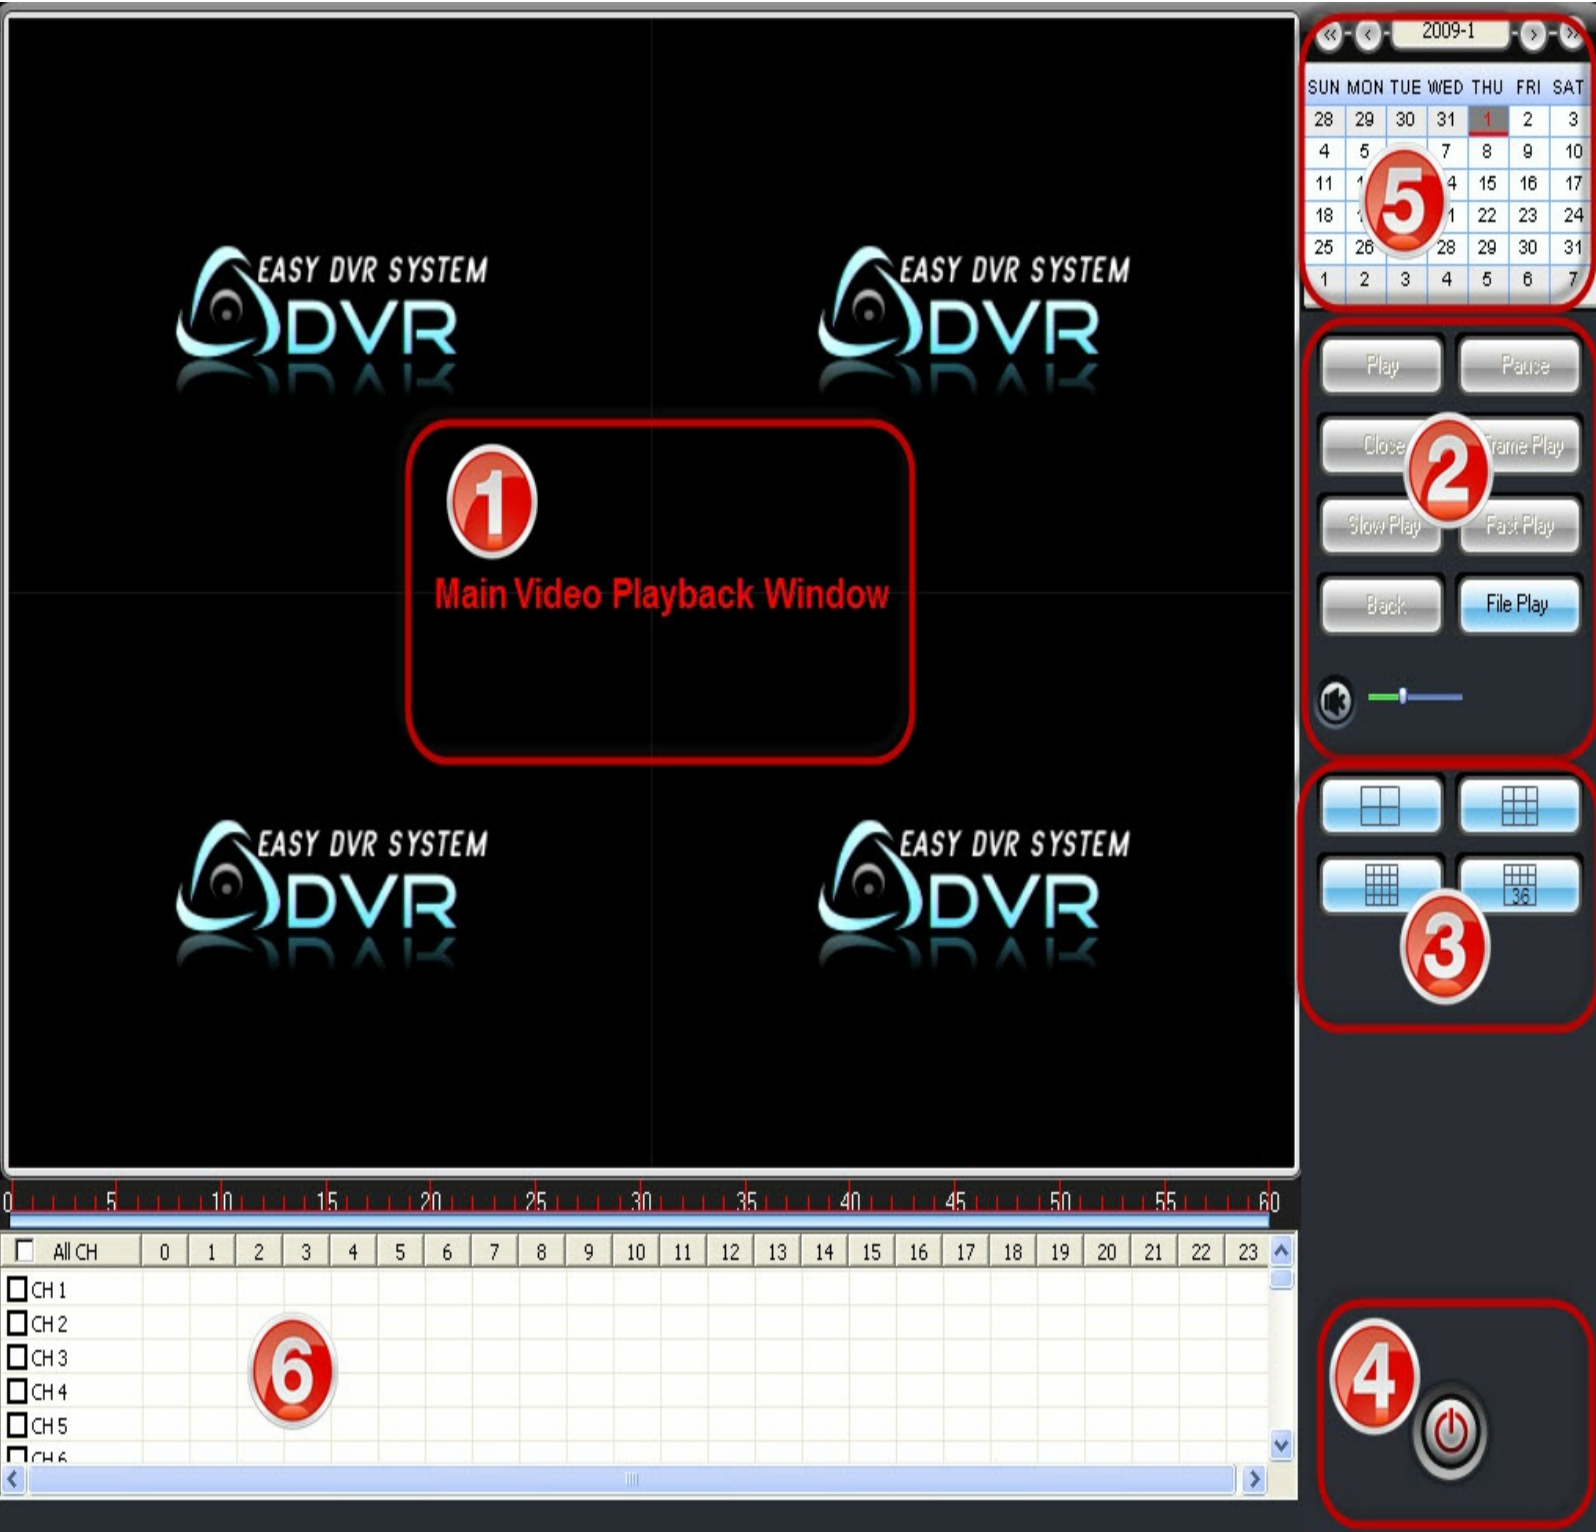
EASY DVR SYSTEM
DVR

EASY DVR SYSTEM
DVR

1
Main Video Playback Window

EASY DVR SYSTEM
DVR

EASY DVR SYSTEM
DVR

2009-1

| SUN | MON | TUE | WED | THU | FRI | SAT |
|---|---|---|---|---|---|---|
| 28 | 29 | 30 | 31 | 1 | 2 | 3 |
| 4 | 5 | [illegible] | 7 | 8 | 9 | 10 |
| 11 | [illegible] | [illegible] | 14 | 15 | 16 | 17 |
| 18 | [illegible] | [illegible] | 21 | 22 | 23 | 24 |
| 25 | 26 | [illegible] | 28 | 29 | 30 | 31 |
| 1 | 2 | 3 | 4 | 5 | 6 | 7 |

5

Play
Pause
Close
Frame Play
Slow Play
Fast Play
Back
File Play

2

36

3

4

0 5 10 15 20 25 30 35 40 45 50 55 60

| All CH | 0 | 1 | 2 | 3 | 4 | 5 | 6 | 7 | 8 | 9 | 10 | 11 | 12 | 13 | 14 | 15 | 16 | 17 | 18 | 19 | 20 | 21 | 22 | 23 |
|---|---|---|---|---|---|---|---|---|---|---|---|---|---|---|---|---|---|---|---|---|---|---|---|---|
| CH 1 | | | | | | | | | | | | | | | | | | | | | | | | |
| CH 2 | | | | | | | | | | | | | | | | | | | | | | | | |
| CH 3 | | | | | | | | | | | | | | | | | | | | | | | | |
| CH 4 | | | | | | | | | | | | | | | | | | | | | | | | |
| CH 5 | | | | | | | | | | | | | | | | | | | | | | | | |
| CH 6 | | | | | | | | | | | | | | | | | | | | | | | | |

6